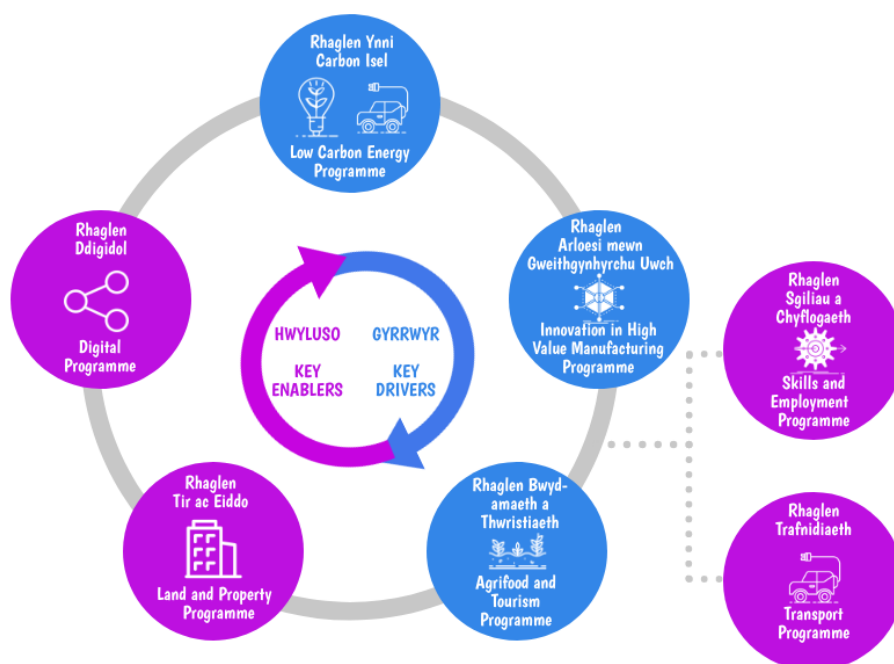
Rhaglen Ynni Carbon Isel

Low Carbon Energy Programme

Rhaglen Ddigidol

Digital Programme

Rhaglen Arloesi mewn Gweithgynhyrchu Uwch

Innovation in High Value Manufacturing Programme

HWYLUSO

KEY ENABLERS

GYRRWYR

KEY DRIVERS

Rhaglen Sgiliau a Chyflogaeth

Skills and Employment Programme

Rhaglen Tir ac Eiddo

Land and Property Programme

Rhaglen Bwyd-amaeth a Thwristiaeth

Agrifood and Tourism Programme

Rhaglen Trafnidiaeth

Transport Programme